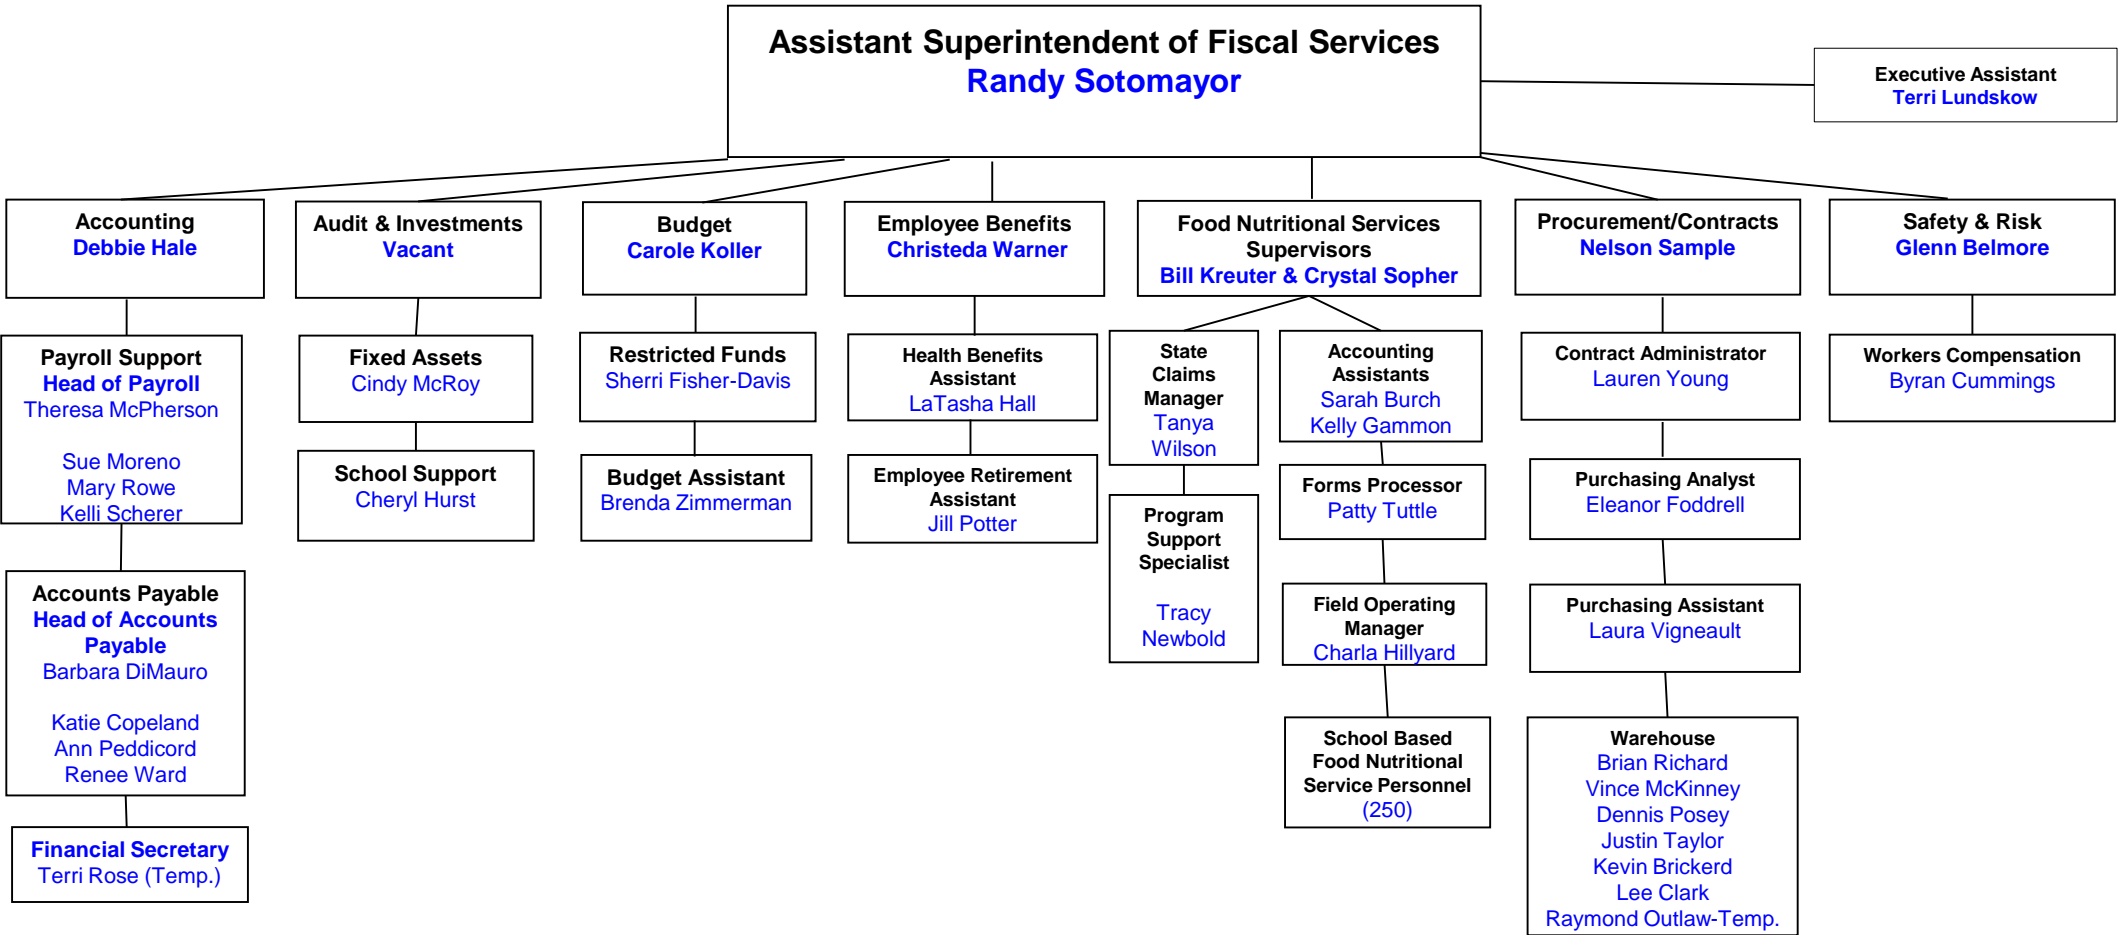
Assistant Superintendent of Fiscal Services
Randy Sotomayor

Executive Assistant
Terri Lundskow

Accounting
Debbie Hale

Payroll Support
Head of Payroll
Theresa McPherson

Sue Moreno
Mary Rowe
Kelli Scherer

Accounts Payable
Head of Accounts Payable
Barbara DiMauro

Katie Copeland
Ann Peddicord
Renee Ward

Financial Secretary
Terri Rose (Temp.)

Audit & Investments
Vacant

Fixed Assets
Cindy McRoy

School Support
Cheryl Hurst

Budget
Carole Koller

Restricted Funds
Sherri Fisher-Davis

Budget Assistant
Brenda Zimmerman

Employee Benefits
Christeda Warner

Health Benefits Assistant
LaTasha Hall

Employee Retirement Assistant
Jill Potter

Food Nutritional Services Supervisors
Bill Kreuter & Crystal Sopher

State Claims Manager
Tanya Wilson

Program Support Specialist

Tracy Newbold

Accounting Assistants
Sarah Burch
Kelly Gammon

Forms Processor
Patty Tuttle

Field Operating Manager
Charla Hillyard

School Based Food Nutritional Service Personnel
(250)

Procurement/Contracts
Nelson Sample

Contract Administrator
Lauren Young

Purchasing Analyst
Eleanor Foddrell

Purchasing Assistant
Laura Vigneault

Warehouse
Brian Richard
Vince McKinney
Dennis Posey
Justin Taylor
Kevin Brickerd
Lee Clark
Raymond Outlaw-Temp.

Safety & Risk
Glenn Belmore

Workers Compensation
Byran Cummings